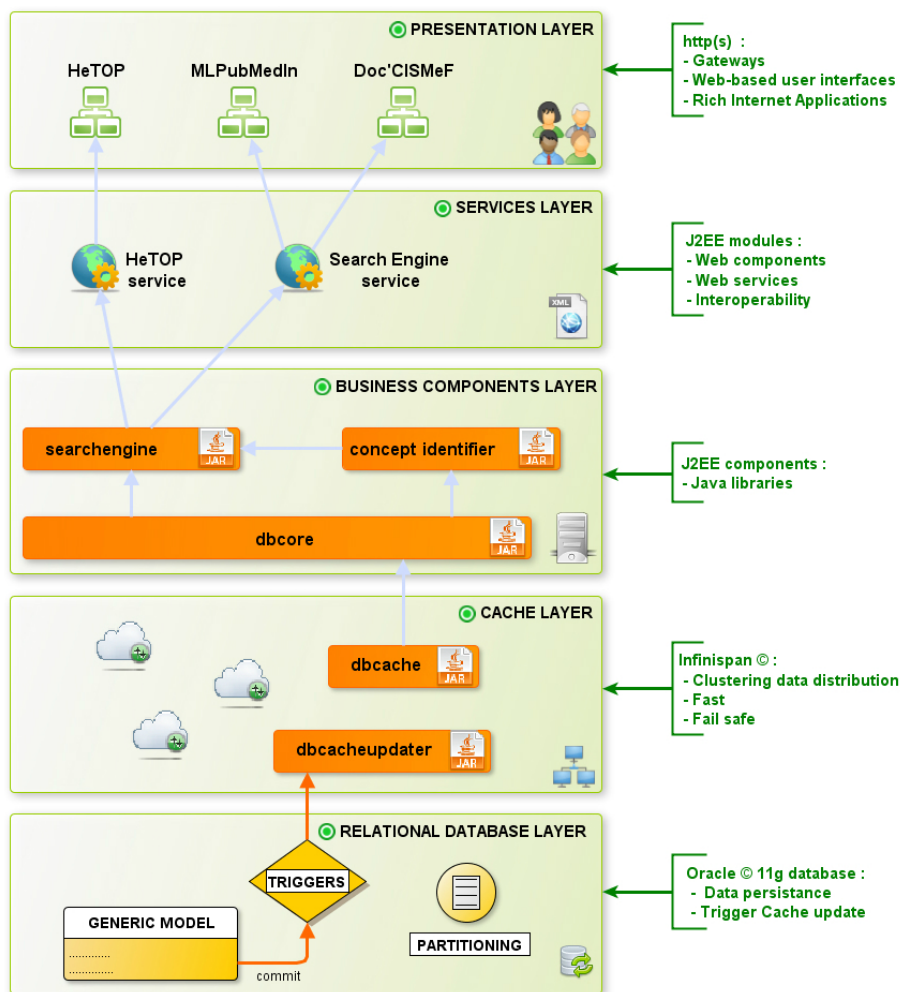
PRESENTATION LAYER

HeTOP

MLPubMedIn

Doc'CISMeF

http(s) :
- Gateways
- Web-based user interfaces
- Rich Internet Applications

SERVICES LAYER

HeTOP service

Search Engine service

XML

J2EE modules :
- Web components
- Web services
- Interoperability

BUSINESS COMPONENTS LAYER

searchengine JAR

concept identifier JAR

dbcore JAR

J2EE components :
- Java libraries

CACHE LAYER

dbcache JAR

dbcacheupdater JAR

Infinispan © :
- Clustering data distribution
- Fast
- Fail safe

RELATIONAL DATABASE LAYER

TRIGGERS

GENERIC MODEL
............
............

commit

PARTITIONING

Oracle © 11g database :
- Data persistance
- Trigger Cache update